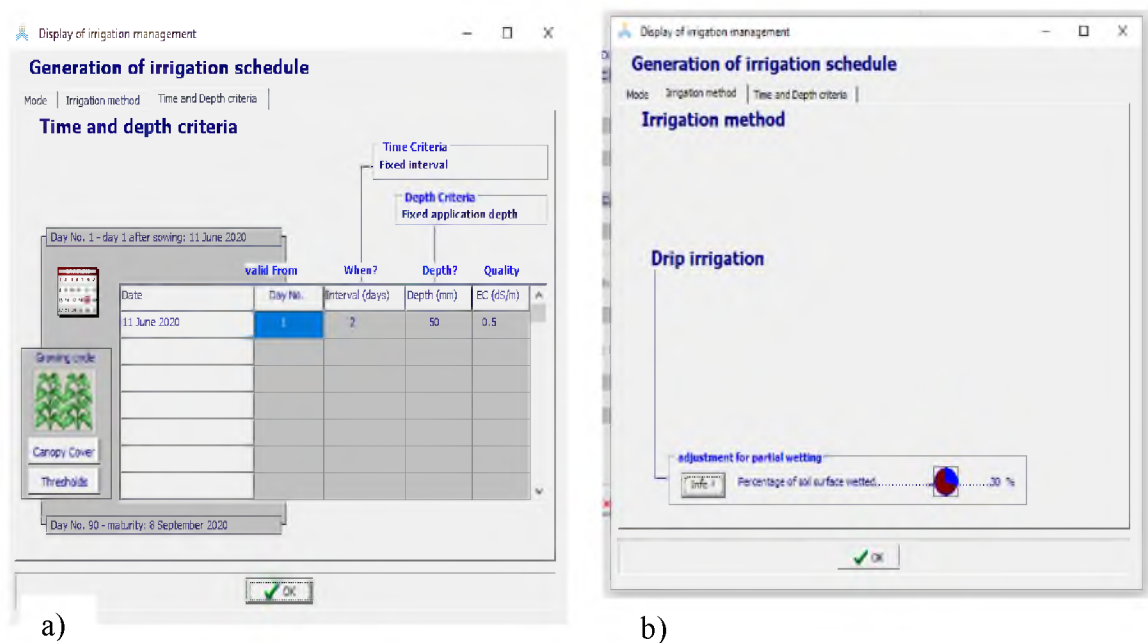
Display of irrigation management

Generation of irrigation schedule

Mode | Irrigation method | Time and Depth criteria

Time and depth criteria

Time Criteria
Fixed interval

Depth Criteria
Fixed application depth

Day No. 1 - day 1 after sowing: 11 June 2020

| | valid From | When? | Depth? | Quality |
|---|---|---|---|---|
| Date | Day No. | Interval (days) | Depth (mm) | EC (dS/m) |
| 11 June 2020 | 1 | 2 | 50 | 0.5 |
| | | | | |
| | | | | |
| | | | | |
| | | | | |
| | | | | |
| | | | | |

Growing cycle

Canopy Cover

Thresholds

Day No. 90 - maturity: 8 September 2020

OK

a)

Display of irrigation management

Generation of irrigation schedule

Mode | Irrigation method | Time and Depth criteria |

Irrigation method

Drip irrigation

adjustment for partial wetting

Info

Percentage of soil surface wetted.............................. 30 %

OK

b)